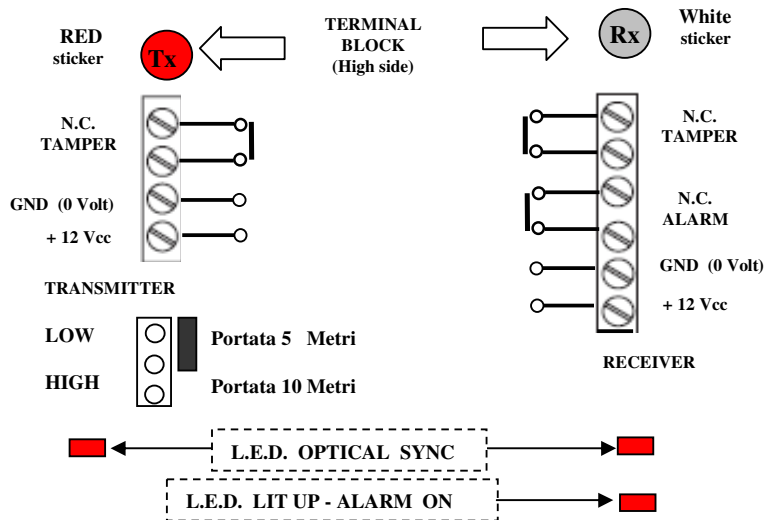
RED sticker

Tx

TERMINAL BLOCK (High side)

Rx

White sticker

N.C. TAMPER

GND (0 Volt)

+ 12 Vcc

TRANSMITTER

N.C. TAMPER

N.C. ALARM

GND (0 Volt)

+ 12 Vcc

RECEIVER

LOW

HIGH

Portata 5 Metri

Portata 10 Metri

L.E.D. OPTICAL SYNC

L.E.D. LIT UP - ALARM ON